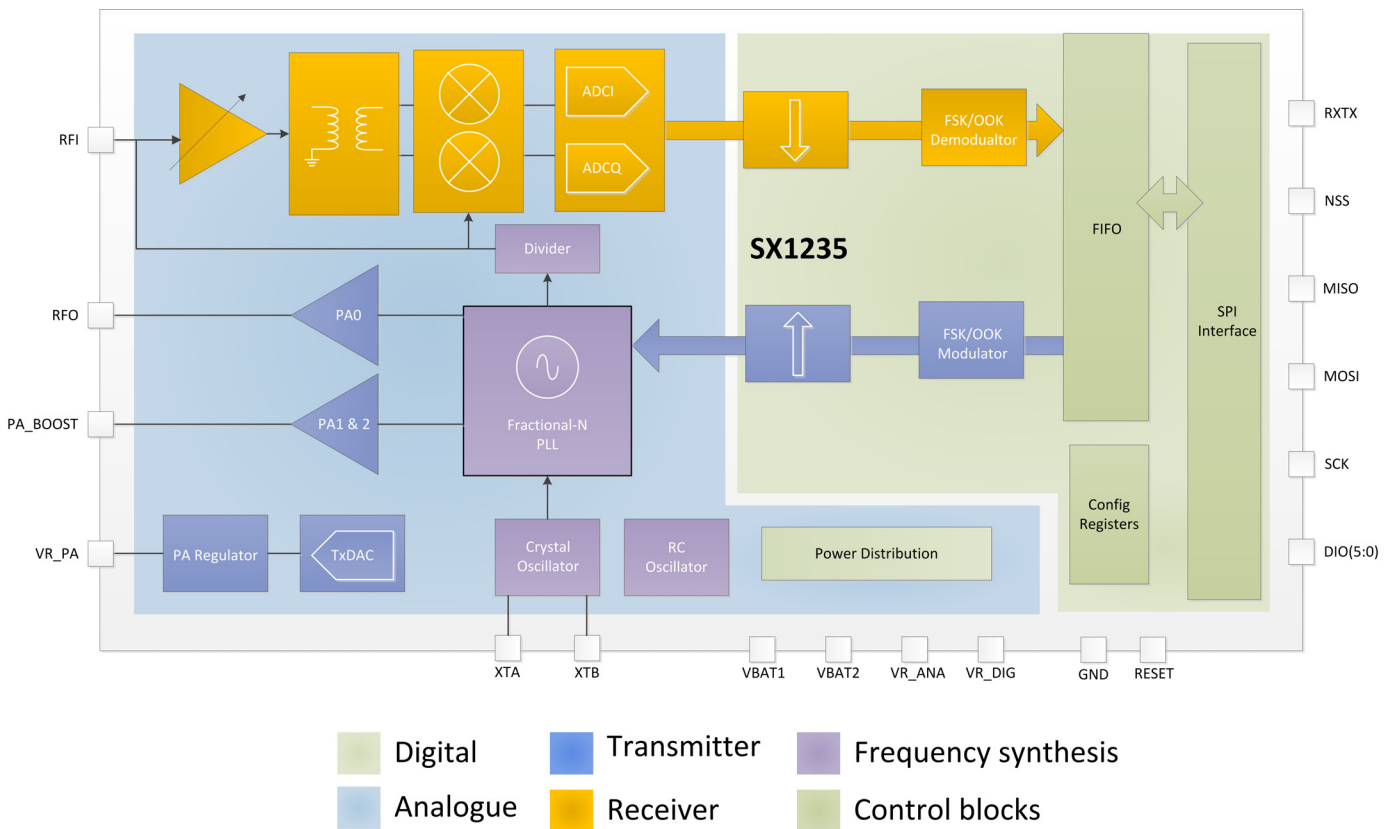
RFI

ADCI

ADCQ

FSK/OOK Demodualtor

RXTX

NSS

FIFO

Divider

SX1235

MISO

RFO

PA0

SPI Interface

FSK/OOK Modulator

MOSI

PA_BOOST

PA1 & 2

Fractional-N PLL

SCK

Config Registers

VR_PA

PA Regulator

TxDAC

Crystal Oscillator

RC Oscillator

Power Distribution

DIO(5:0)

XTA

XTB

VBAT1

VBAT2

VR_ANA

VR_DIG

GND

RESET

Digital

Transmitter

Frequency synthesis

Analogue

Receiver

Control blocks